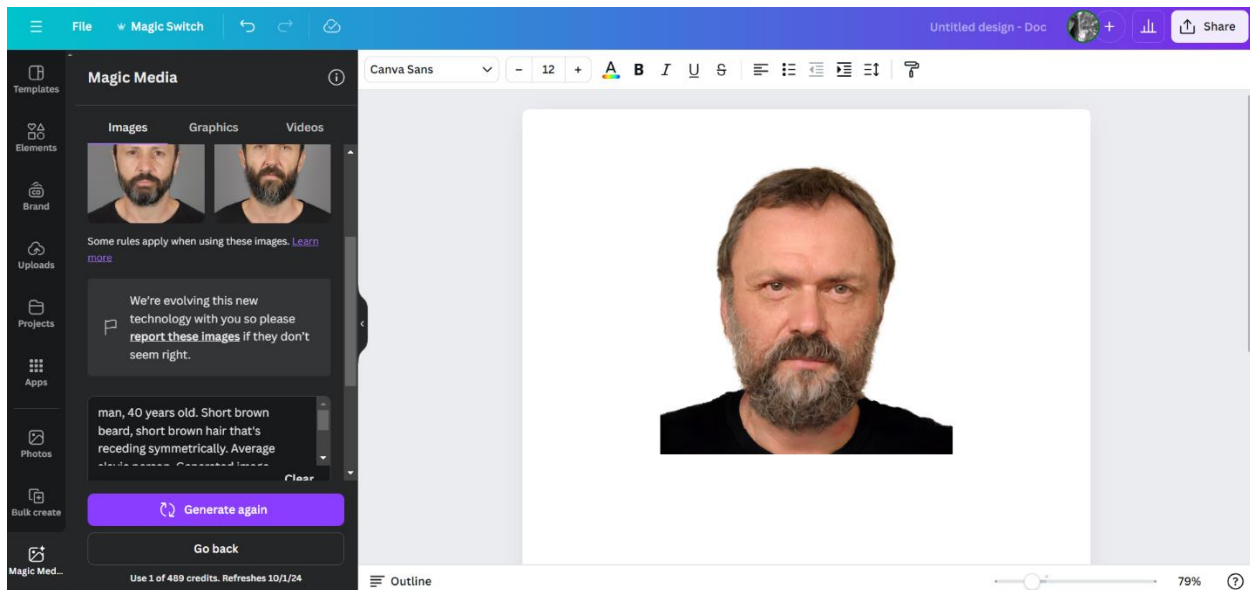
File Magic Switch

Untitled design - Doc

Share

Templates

Elements

Brand

Uploads

Projects

Apps

Photos

Bulk create

Magic Med...

Magic Media

Images Graphics Videos

Some rules apply when using these images. Learn more

We're evolving this new technology with you so please report these images if they don't seem right.

man, 40 years old. Short brown beard, short brown hair that's receding symmetrically. Average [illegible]

Clear

Generate again

Go back

Use 1 of 489 credits. Refreshes 10/1/24

Canva Sans

12

Outline

79%

?